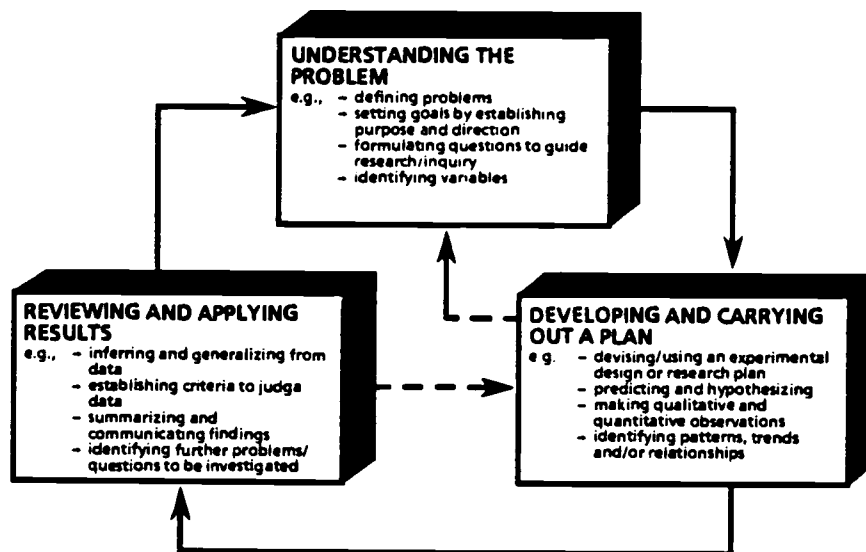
UNDERSTANDING THE PROBLEM
e.g., – defining problems
– setting goals by establishing purpose and direction
– formulating questions to guide research/inquiry
– identifying variables

REVIEWING AND APPLYING RESULTS
e.g., – inferring and generalizing from data
– establishing criteria to judga data
– summarizing and communicating findings
– identifying further problems/ questions to be investigated

DEVELOPING AND CARRYING OUT A PLAN
e g. – devising/using an experimental design or research plan
– predicting and hypothesizing
– making qualitative and quantitative observations
– identifying patterns, trends and/or relationships